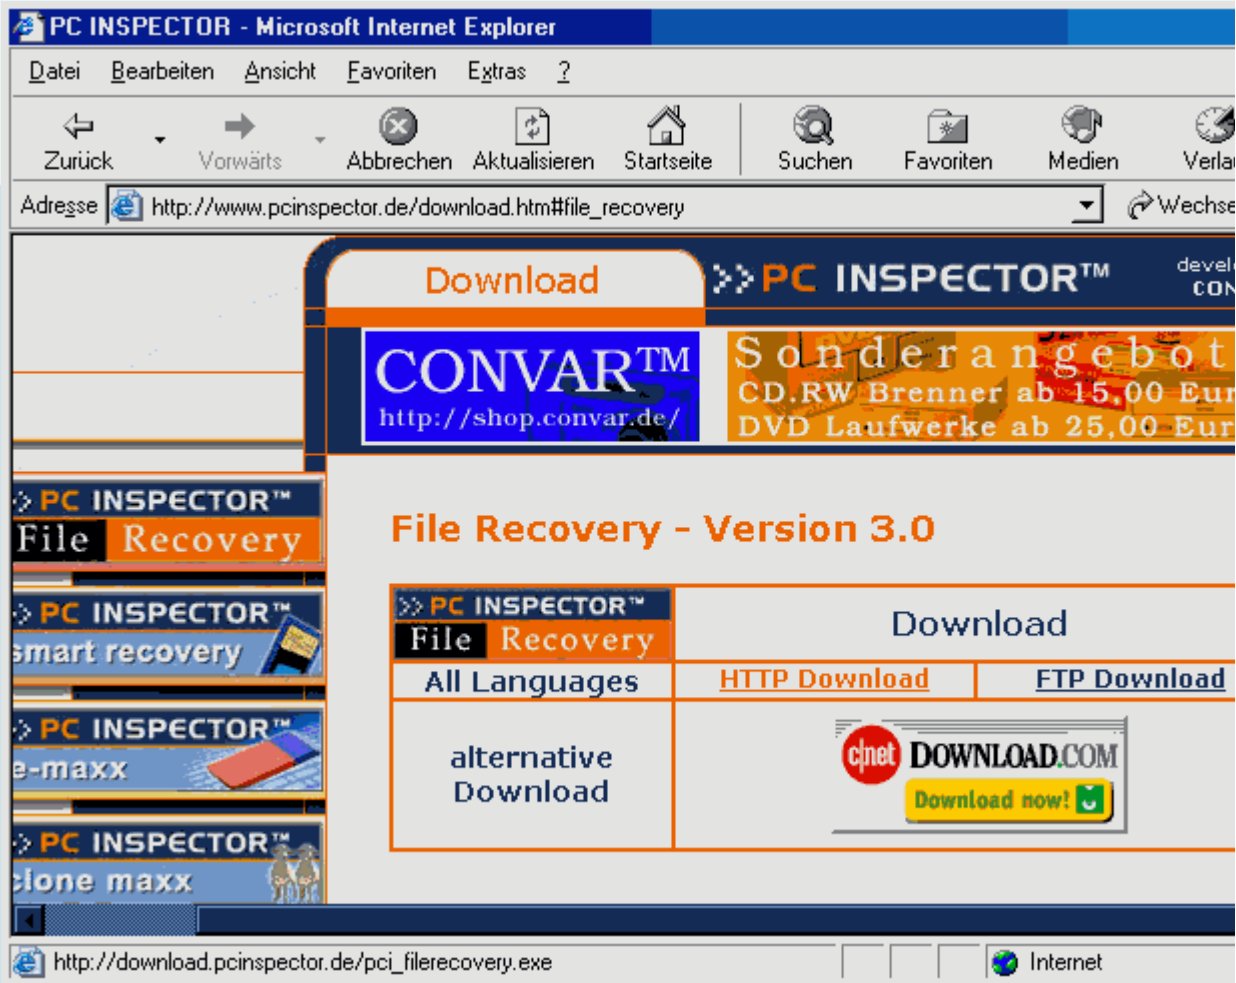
PC INSPECTOR - Microsoft Internet Explorer

Datei Bearbeiten Ansicht Favoriten Extras ?

Zurück Vorwärts Abbrechen Aktualisieren Startseite Suchen Favoriten Medien Verla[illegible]

Adresse http://www.pcinspector.de/download.htm#file_recovery Wechse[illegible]

Download

>> PC INSPECTOR™

deve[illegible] CON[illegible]

CONVAR™ http://shop.convar.de/

Sonderangebot
CD.RW Brenner ab 15,00 Eur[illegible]
DVD Laufwerke ab 25,00 Eur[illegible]

>> PC INSPECTOR™ File Recovery

>> PC INSPECTOR™ smart recovery

>> PC INSPECTOR™ e-maxx

>> PC INSPECTOR™ clone maxx

File Recovery - Version 3.0

| >> PC INSPECTOR™ File Recovery | Download | |
|---|---|---|
| All Languages | HTTP Download | FTP Download |
| alternative Download | cnet DOWNLOAD.COM Download now! | |

http://download.pcinspector.de/pci_filerecovery.exe

Internet